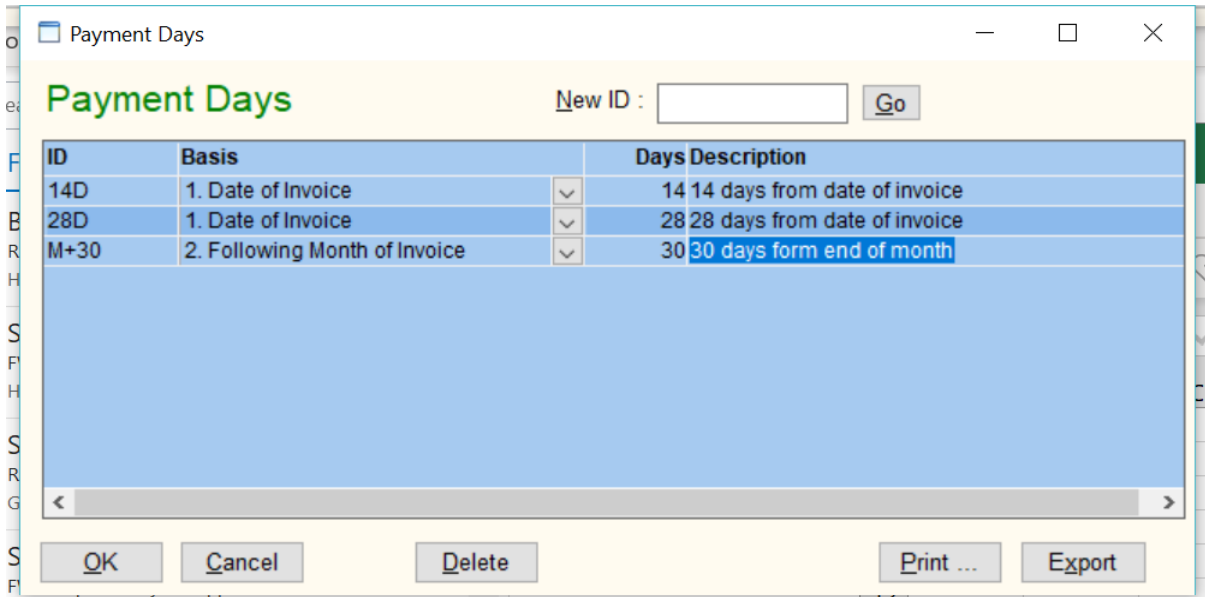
Payment Days

Payment Days

New ID : Go

| ID | Basis | Days | Description |
|---|---|---|---|
| 14D | 1. Date of Invoice | 14 | 14 days from date of invoice |
| 28D | 1. Date of Invoice | 28 | 28 days from date of invoice |
| M+30 | 2. Following Month of Invoice | 30 | 30 days form end of month |

OK Cancel Delete Print ... Export